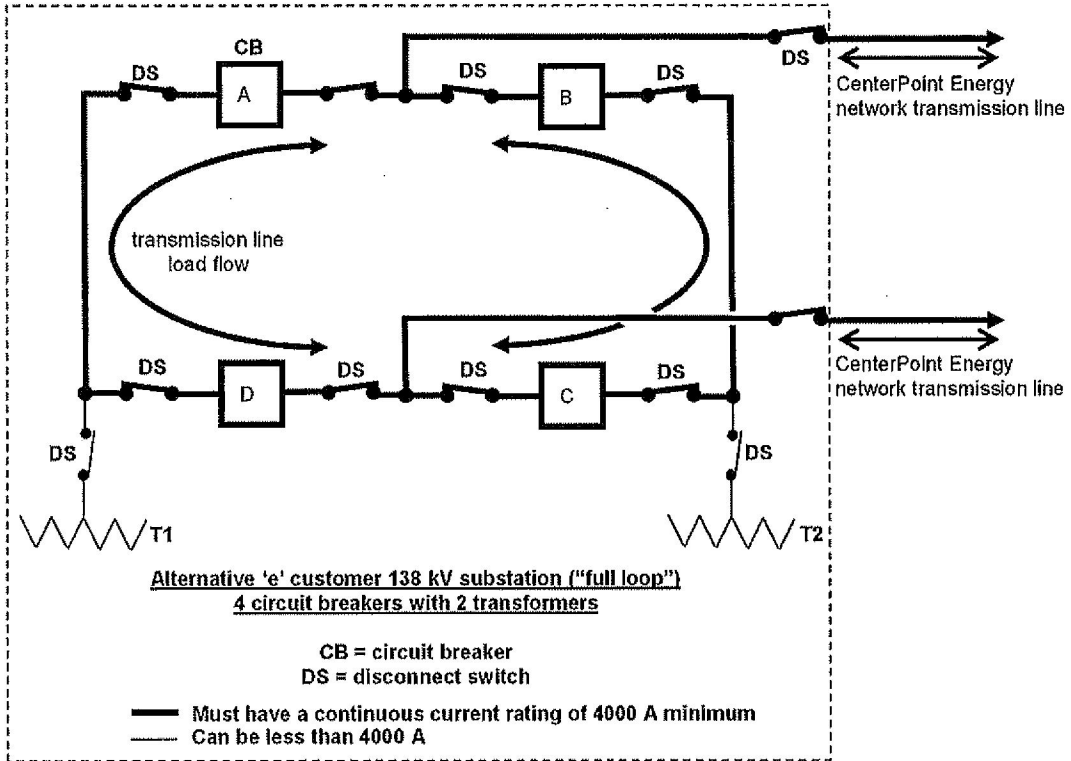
CB

DS

A

DS

B

DS

DS

CenterPoint Energy network transmission line

transmission line load flow

DS

D

DS

DS

C

DS

CenterPoint Energy network transmission line

DS

DS

T1

T2

Alternative 'e' customer 138 kV substation ("full loop")
4 circuit breakers with 2 transformers

CB = circuit breaker
DS = disconnect switch

Must have a continuous current rating of 4000 A minimum
Can be less than 4000 A